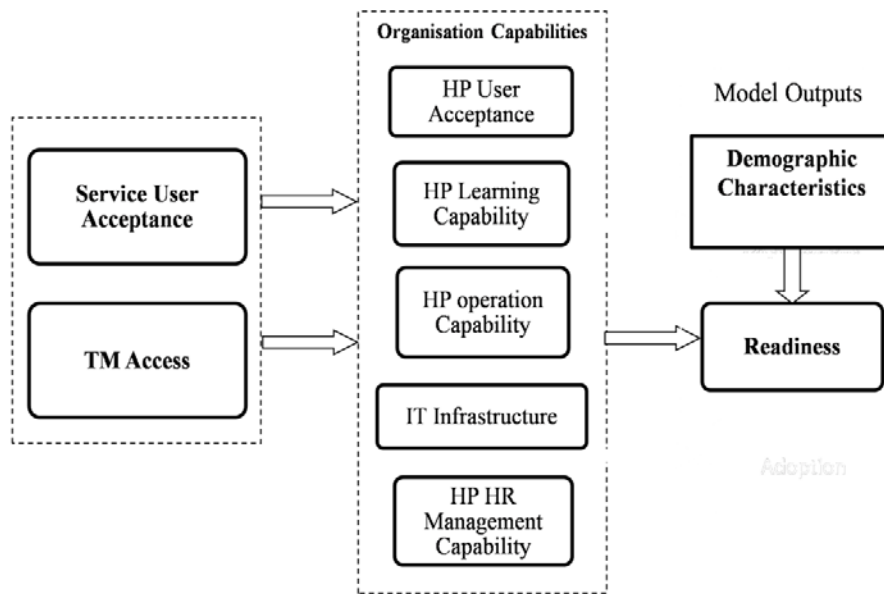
Service User Acceptance

TM Access

Organisation Capabilities

HP User Acceptance

HP Learning Capability

HP operation Capability

IT Infrastructure

HP HR Management Capability

Model Outputs

Demographic Characteristics

Readiness

Adoption